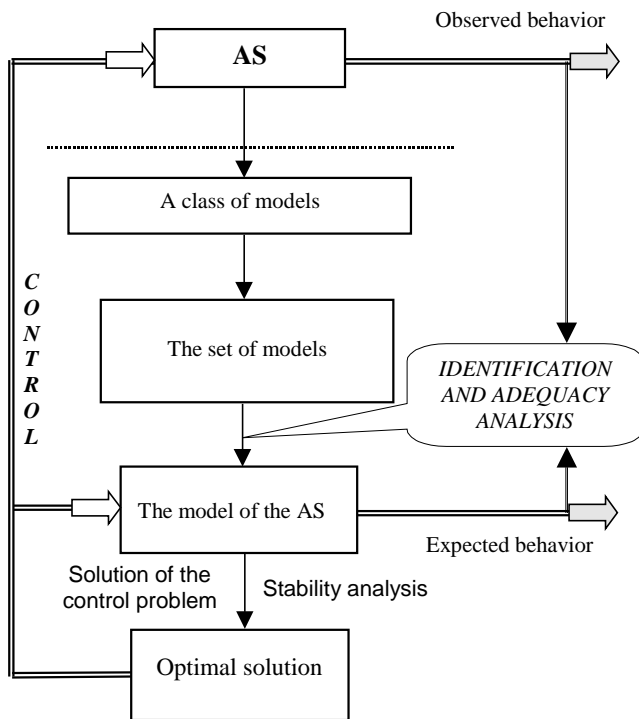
Observed behavior

AS

A class of models

C
O
N
T
R
O
L

The set of models

IDENTIFICATION AND ADEQUACY ANALYSIS

The model of the AS

Expected behavior

Solution of the control problem

Stability analysis

Optimal solution